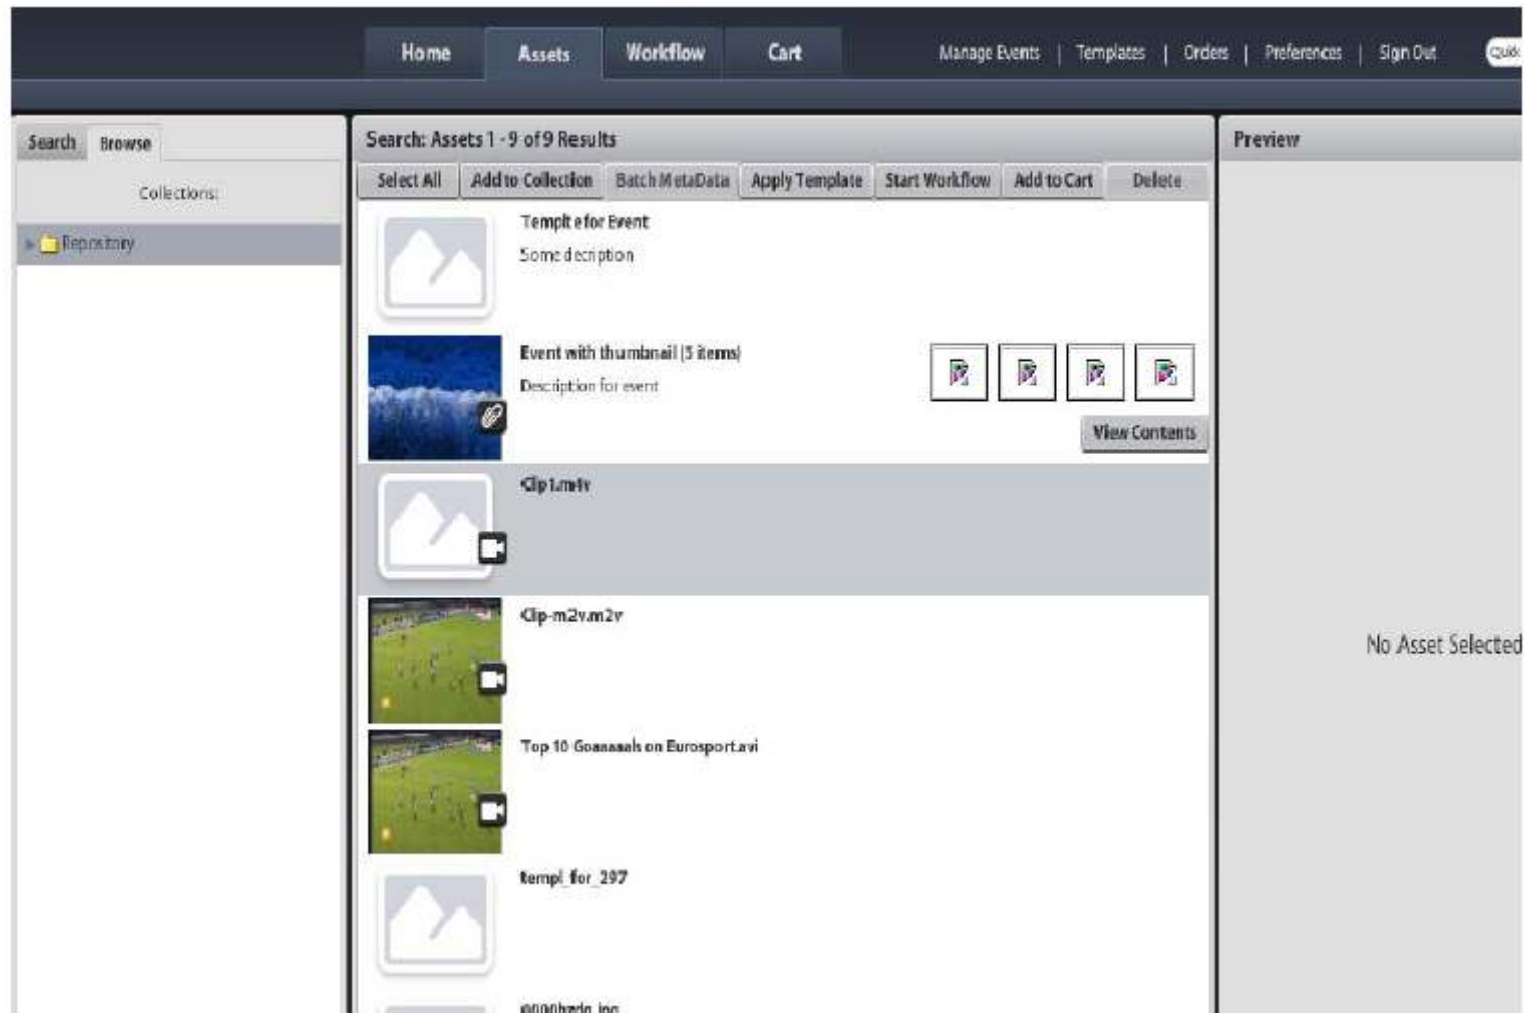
Home Assets Workflow Cart

Manage Events | Templates | Orders | Preferences | Sign Out

Quick

Search Browse

Collections:

Repository

Search: Assets 1 - 9 of 9 Results

Select All Add to Collection Batch MetaData Apply Template Start Workflow Add to Cart Delete

Templt e for Event

Some decription

Event with thumbnail (3 items)

Description for event

View Contents

Clip1.m4v

Clip-m2v.m2v

Top 10 Goaaaals on Eurosport.avi

templ_for_297

0000hzdp.jpg

Preview

No Asset Selected